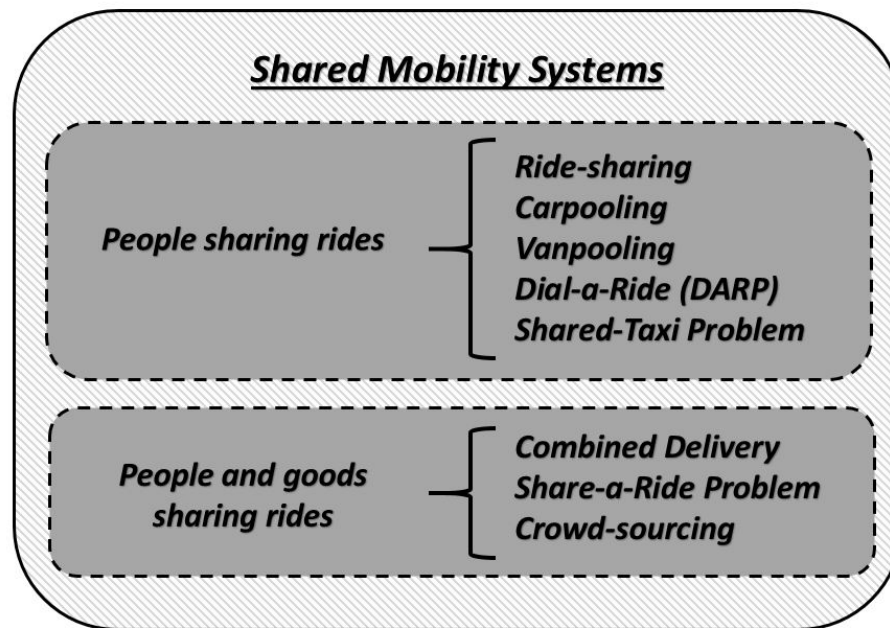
Shared Mobility Systems

People sharing rides

Ride-sharing
Carpooling
Vanpooling
Dial-a-Ride (DARP)
Shared-Taxi Problem

People and goods sharing rides

Combined Delivery
Share-a-Ride Problem
Crowd-sourcing